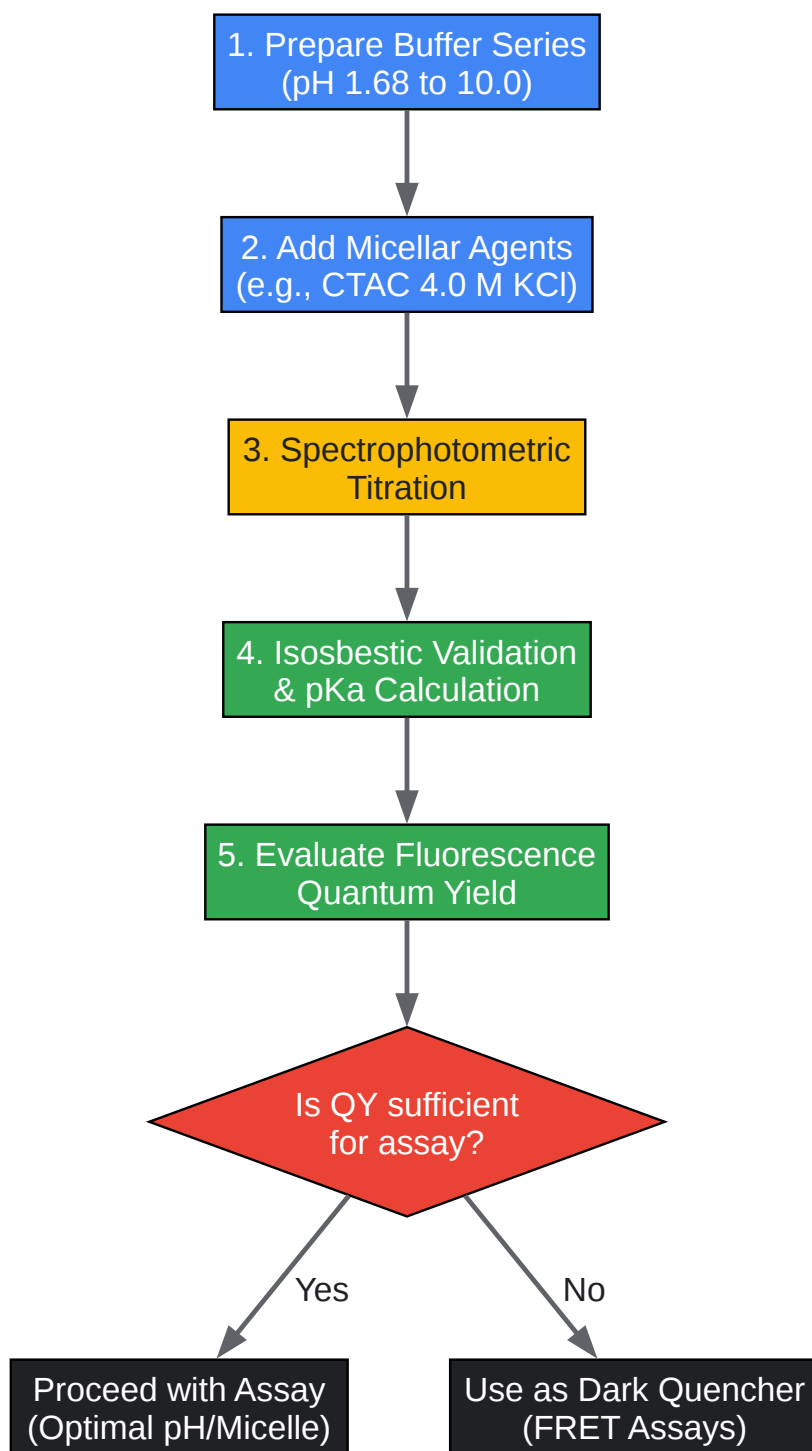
1. Prepare Buffer Series (pH 1.68 to 10.0)

2. Add Micellar Agents (e.g., CTAC 4.0 M KCl)

3. Spectrophotometric Titration

4. Isosbestic Validation & pKa Calculation

5. Evaluate Fluorescence Quantum Yield

Is QY sufficient for assay?

Yes

No

Proceed with Assay (Optimal pH/Micelle)

Use as Dark Quencher (FRET Assays)